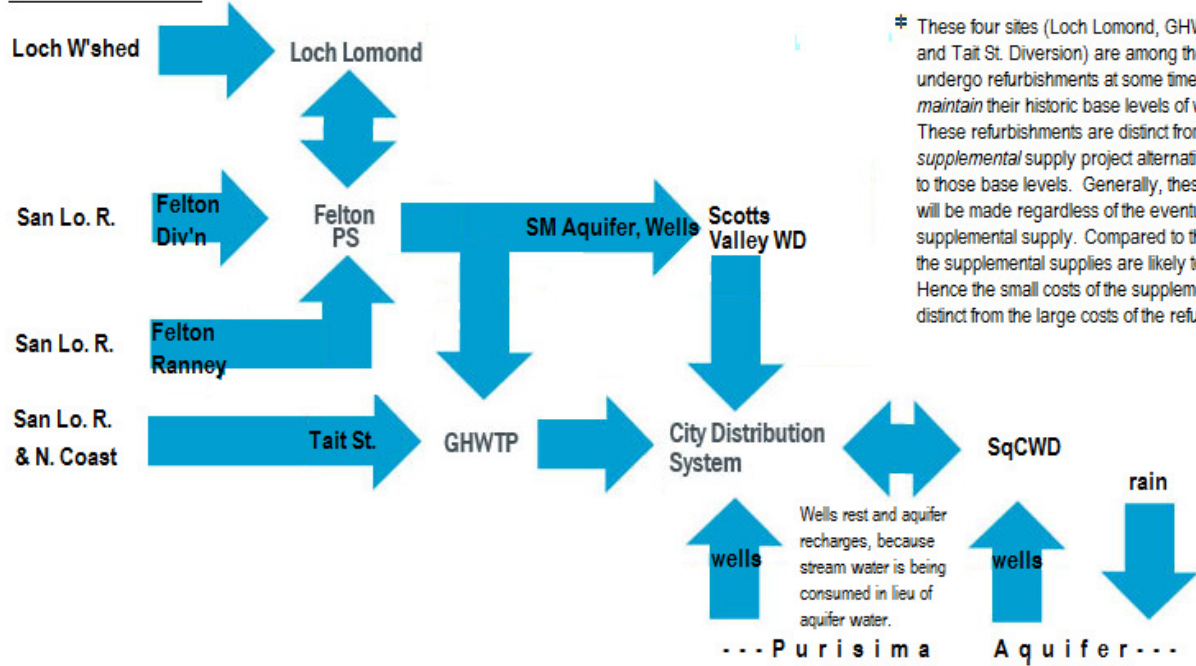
Loch W'shed

Loch Lomond

San Lo. R.

Felton Div'n

Felton PS

SM Aquifer, Wells

Scotts Valley WD

San Lo. R.

Felton Ranney

San Lo. R. & N. Coast

Tait St.

GHWTP

City Distribution System

SqCWD

rain

wells

Wells rest and aquifer recharges, because stream water is being consumed in lieu of aquifer water.

wells

- - - P u r i s i m a   A q u i f e r - - -

‡ These four sites (Loch Lomond, GH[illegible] and Tait St. Diversion) are among th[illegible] undergo refurbishments at some time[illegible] *maintain* their historic base levels of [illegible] These refurbishments are distinct fro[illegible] *supplemental* supply project alternat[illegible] to those base levels. Generally, thes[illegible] will be made regardless of the eventu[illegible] supplemental supply. Compared to t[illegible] the supplemental supplies are likely t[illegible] Hence the small costs of the supplem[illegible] distinct from the large costs of the ref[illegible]